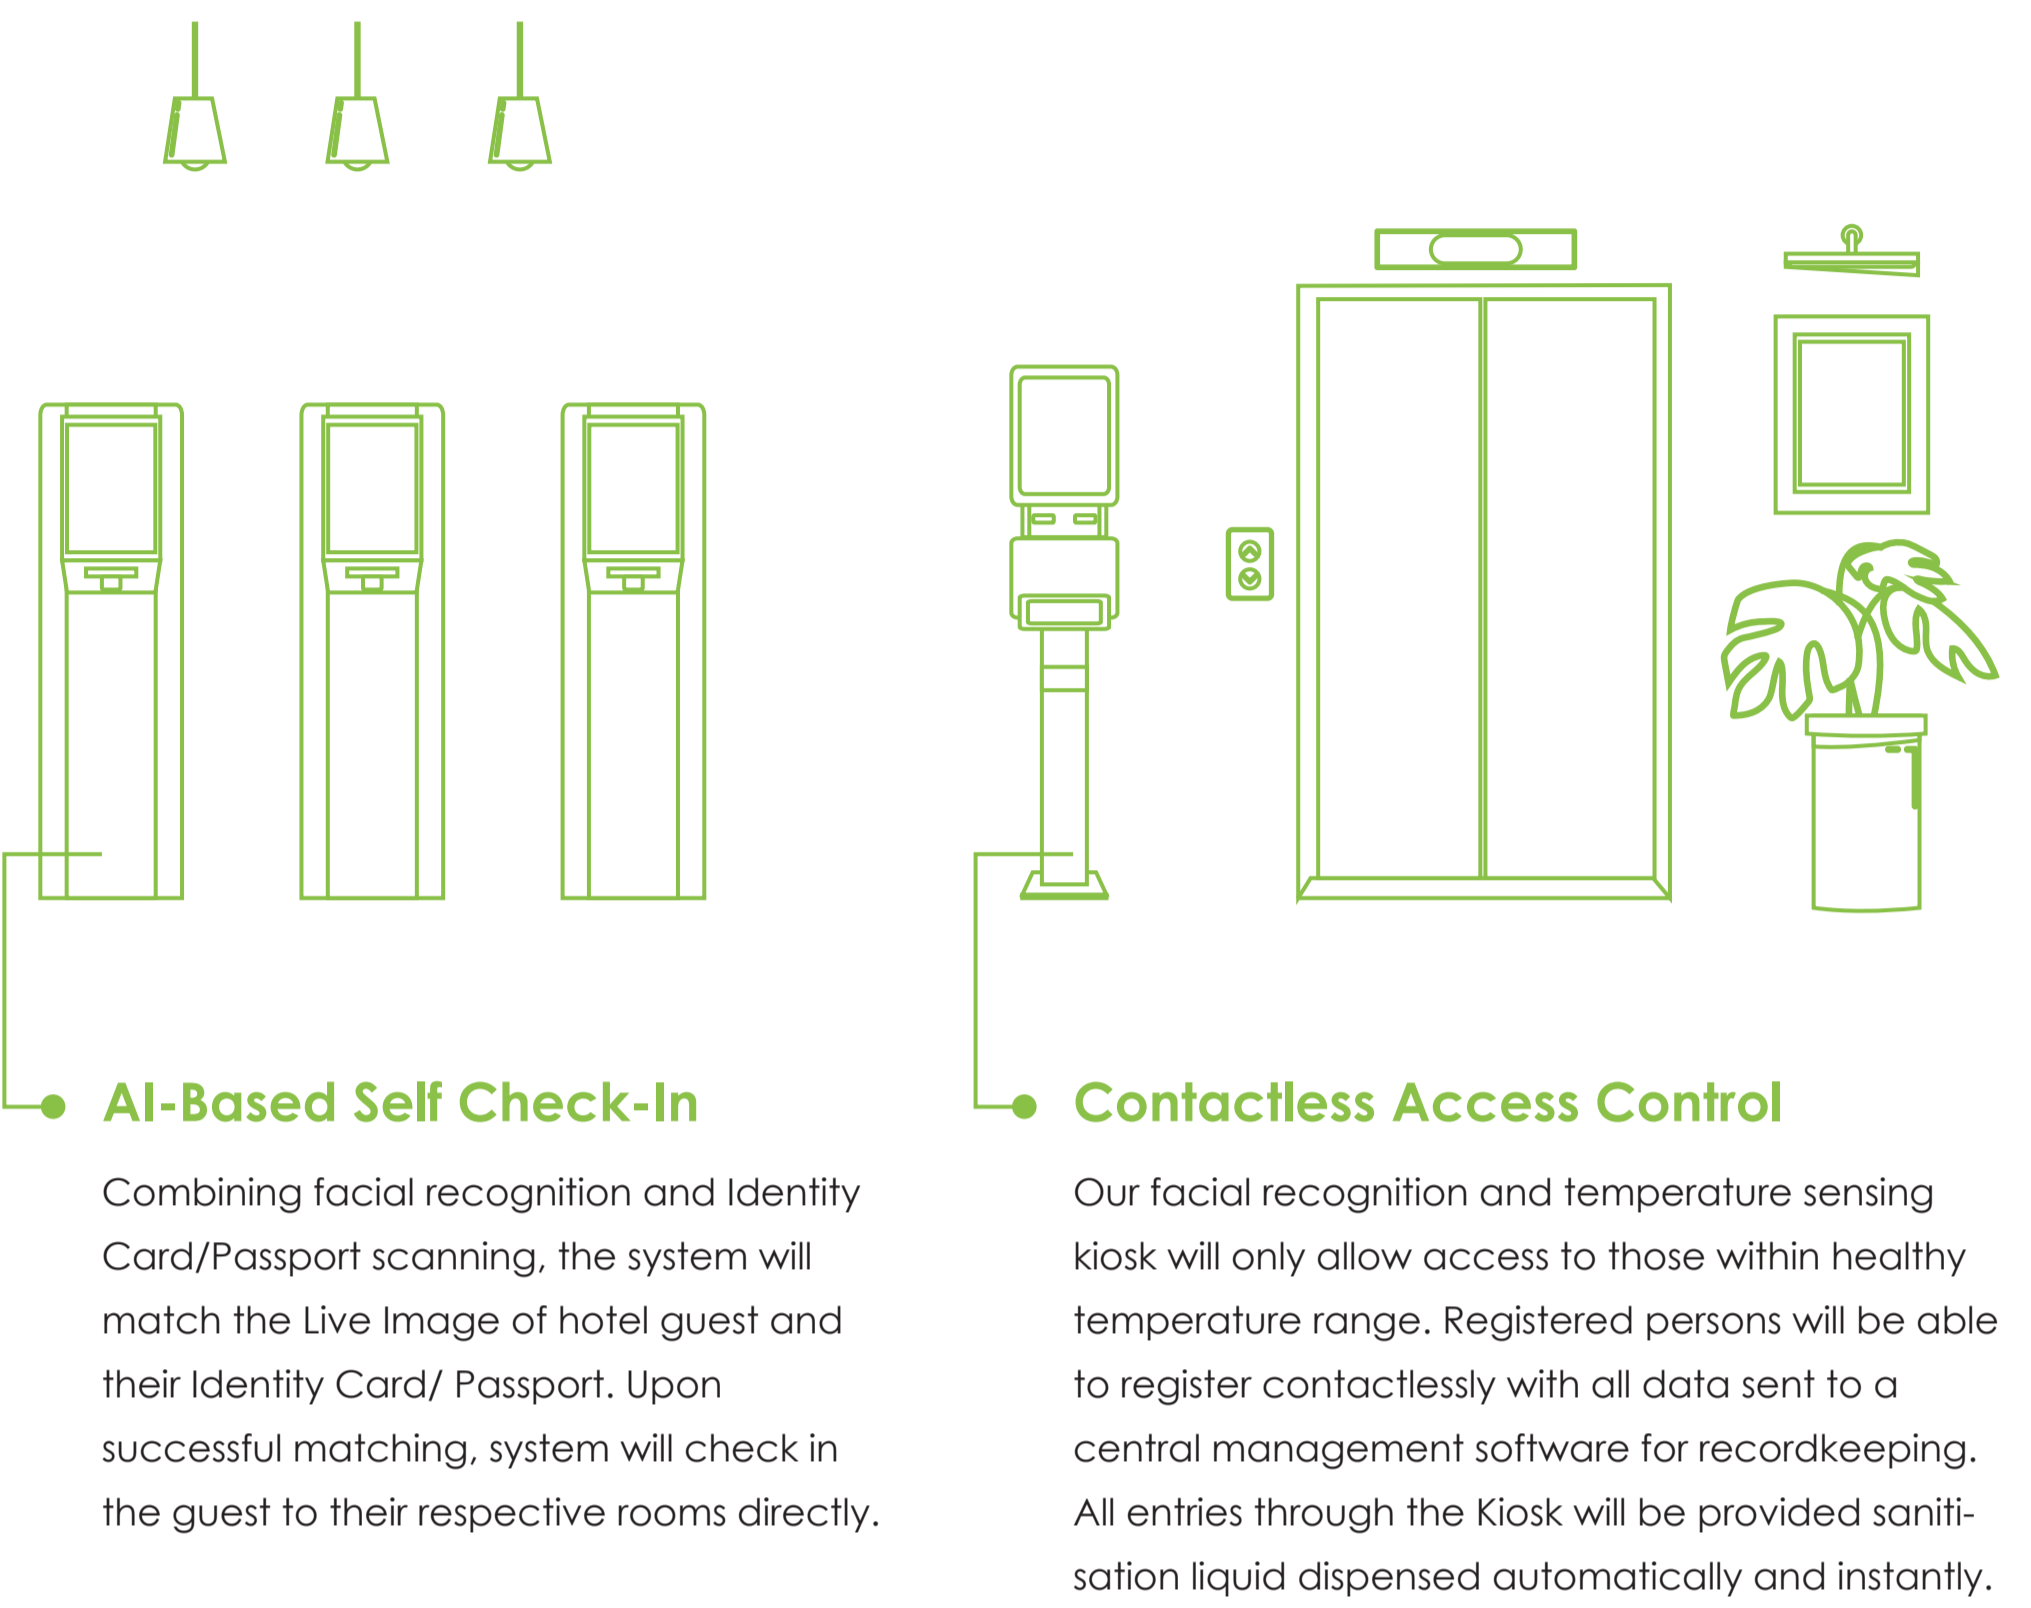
AI-Based Self Check-In

Combining facial recognition and Identity Card/Passport scanning, the system will match the Live Image of hotel guest and their Identity Card/ Passport. Upon successful matching, system will check in the guest to their respective rooms directly.

Contactless Access Control

Our facial recognition and temperature sensing kiosk will only allow access to those within healthy temperature range. Registered persons will be able to register contactlessly with all data sent to a central management software for recordkeeping. All entries through the Kiosk will be provided sanitisation liquid dispensed automatically and instantly.